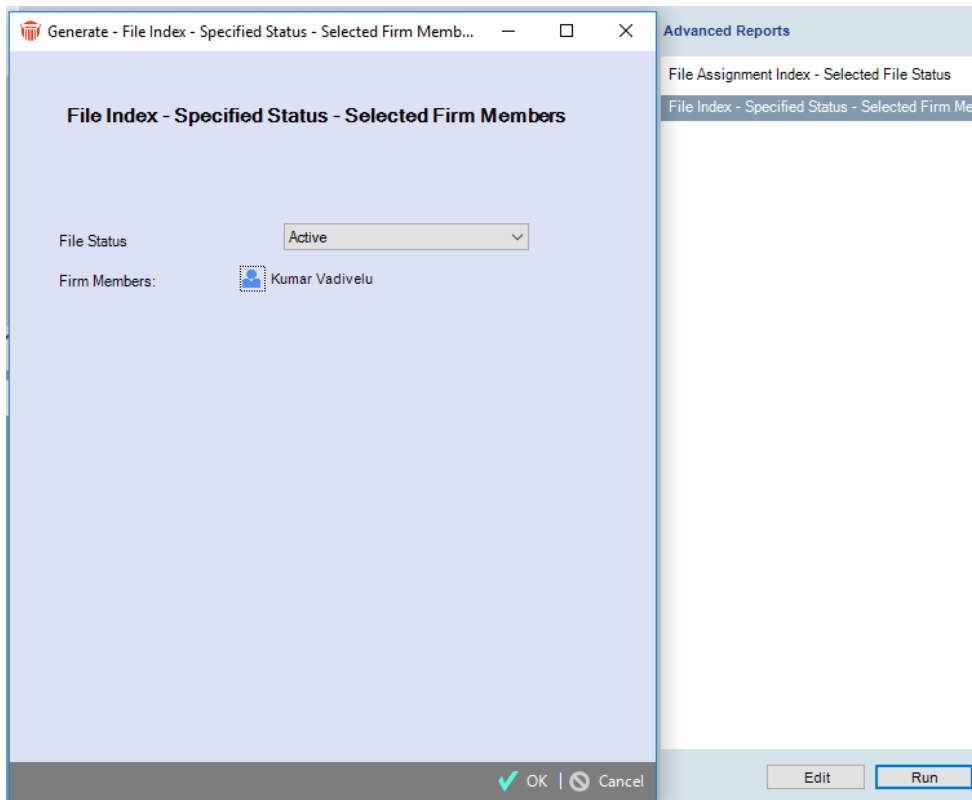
Generate - File Index - Specified Status - Selected Firm Memb...

File Index - Specified Status - Selected Firm Members

File Status
Active

Firm Members:
Kumar Vadivelu

OK | Cancel

Advanced Reports

File Assignment Index - Selected File Status

File Index - Specified Status - Selected Firm Me

Edit
Run